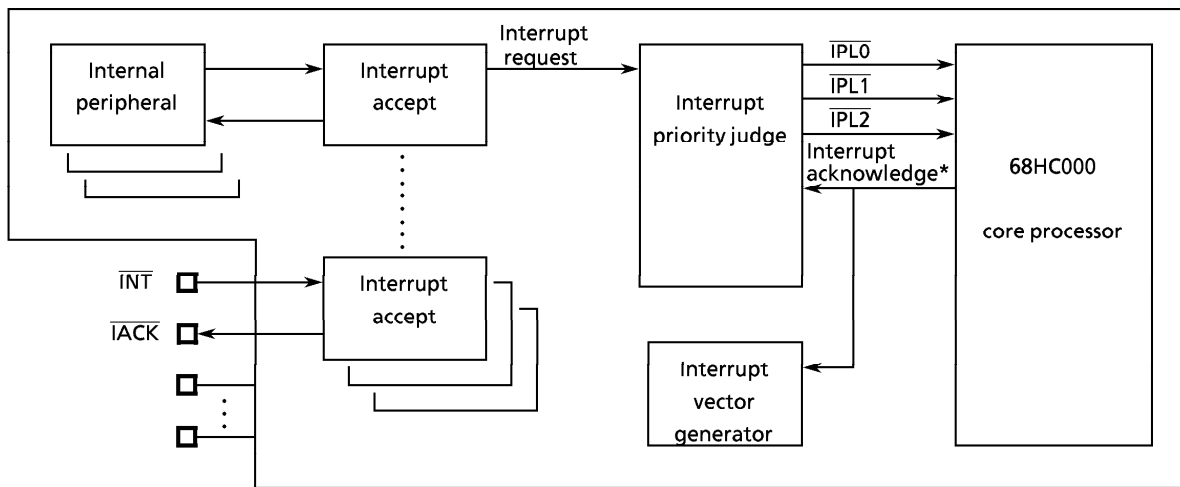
Internal peripheral

Interrupt accept

Interrupt request

Interrupt priority judge

$\overline{IPL0}$

$\overline{IPL1}$

$\overline{IPL2}$

Interrupt acknowledge*

68HC000

core processor

$\overline{INT}$

$\overline{IACK}$

Interrupt accept

Interrupt vector generator